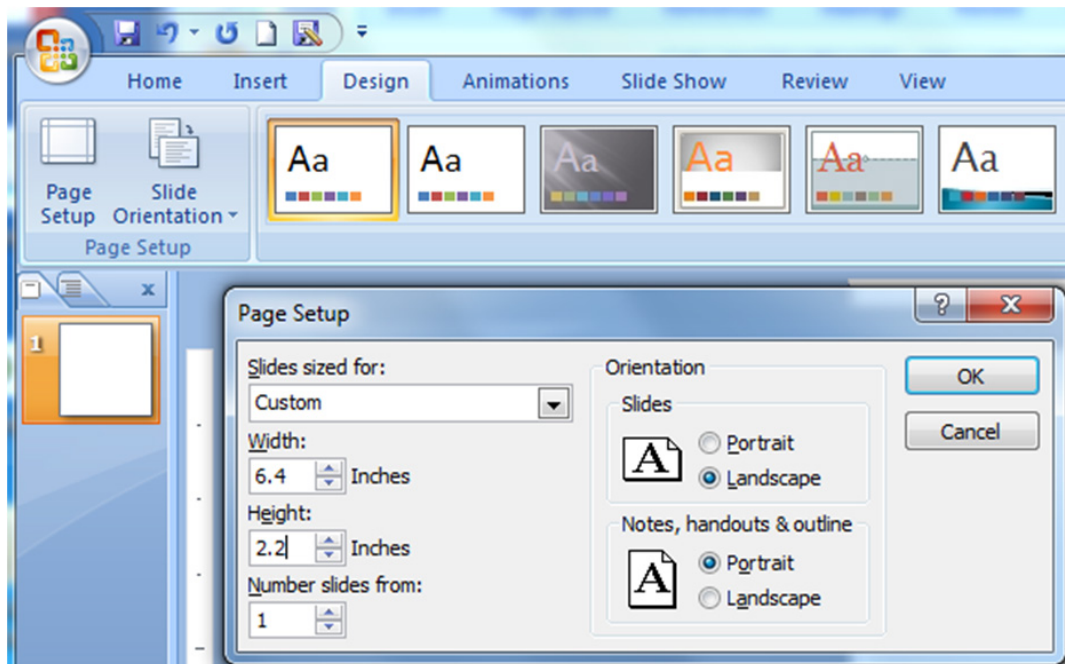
Home Insert Design Animations Slide Show Review View

Page Setup

Slide Orientation

Page Setup

Aa Aa Aa Aa Aa Aa

x

1

Page Setup

?

X

Slides sized for:

Custom

Width:

6.4 Inches

Height:

2.2 Inches

Number slides from:

1

Orientation

Slides

A

Portrait

Landscape

Notes, handouts & outline

A

Portrait

Landscape

OK

Cancel